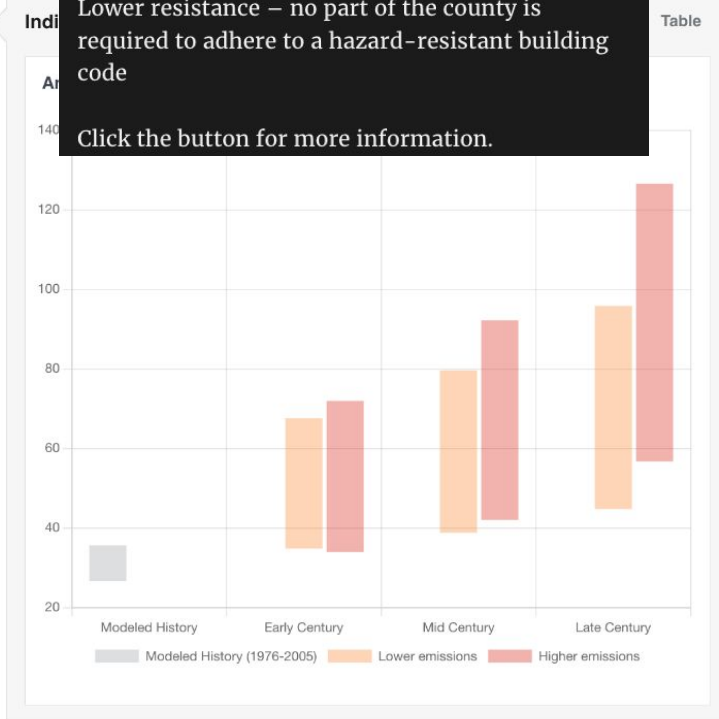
Indi

Table

Lower resistance – no part of the county is required to adhere to a hazard-resistant building code

Click the button for more information.

Ar

140

120

100

80

60

40

20

Modeled History

Early Century

Mid Century

Late Century

Modeled History (1976-2005)

Lower emissions

Higher emissions